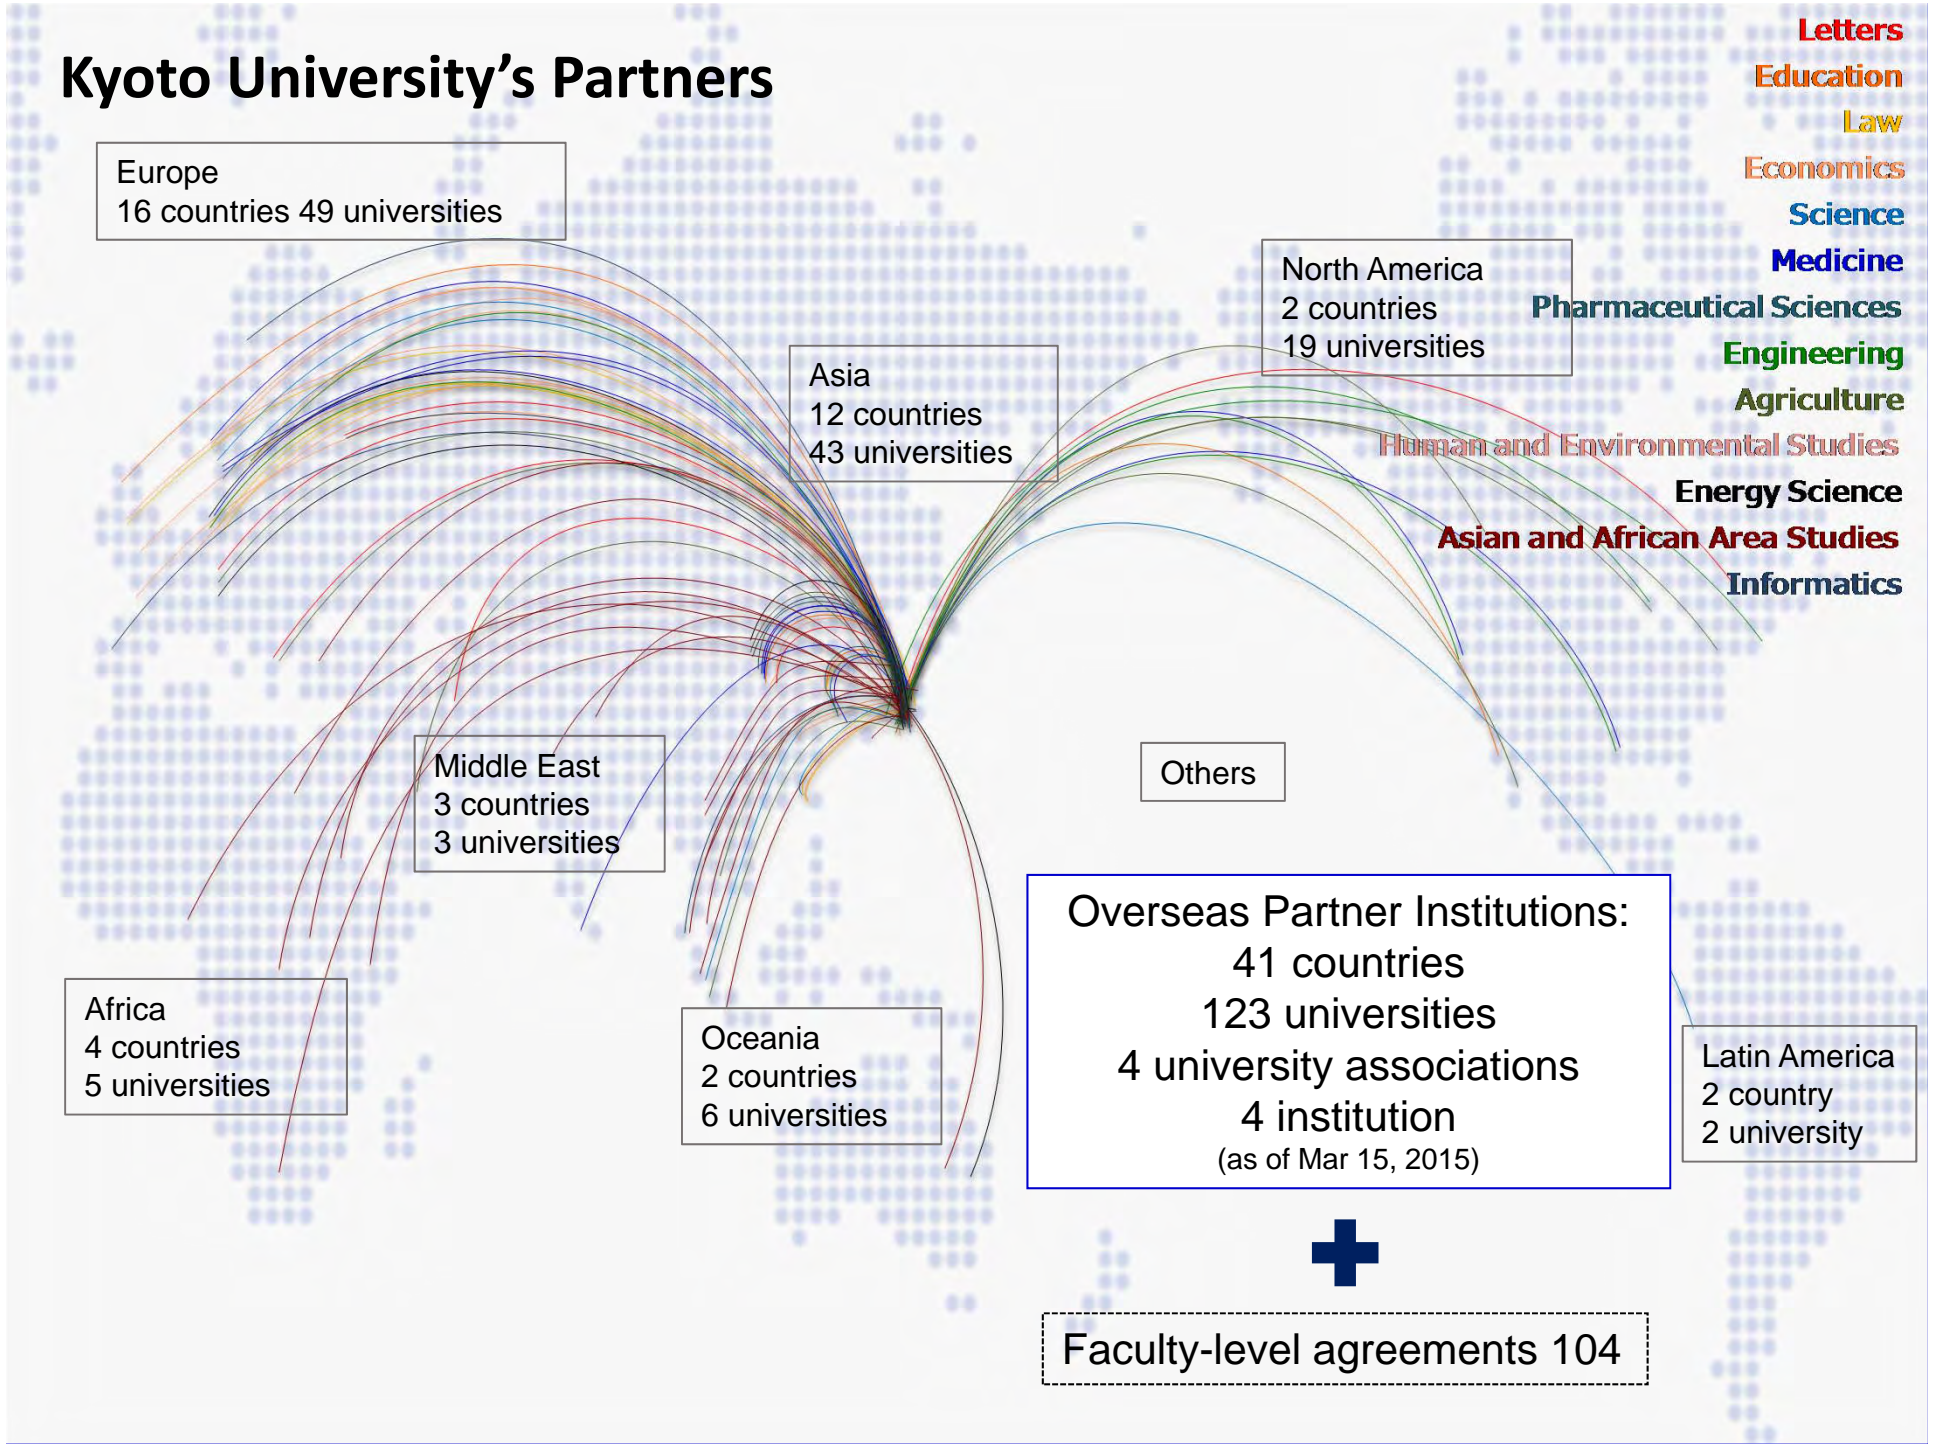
Kyoto University's Partners

Letters
Education
Law
Economics
Science
Medicine
Pharmaceutical Sciences
Engineering
Agriculture
Human and Environmental Studies
Energy Science
Asian and African Area Studies
Informatics

Europe
16 countries 49 universities

North America
2 countries
19 universities

Asia
12 countries
43 universities

Middle East
3 countries
3 universities

Others

Africa
4 countries
5 universities

Oceania
2 countries
6 universities

Overseas Partner Institutions:
41 countries
123 universities
4 university associations
4 institution
(as of Mar 15, 2015)

Latin America
2 country
2 university

Faculty-level agreements 104